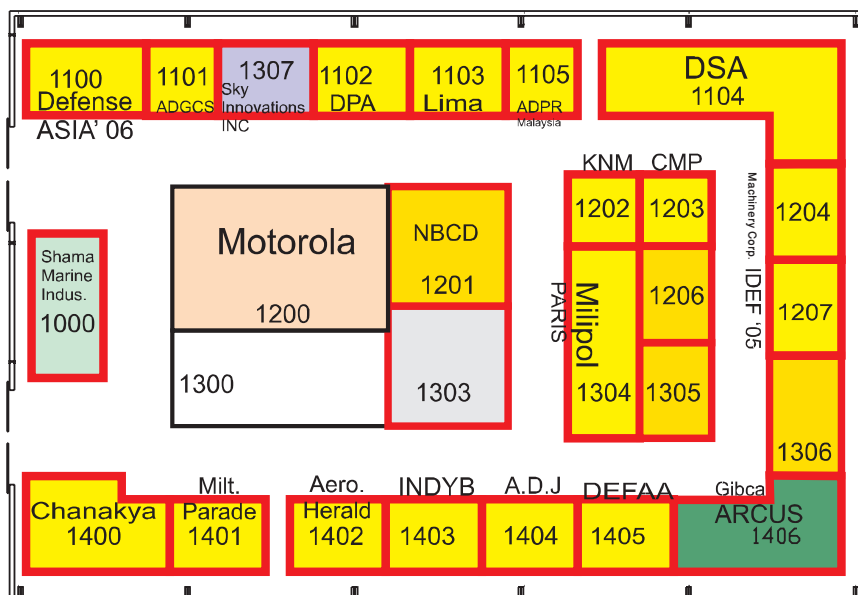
1100 Defense ASIA' 06

1101 ADGCS

1307 Sky Innovations INC

1102 DPA

1103 Lima

1105 ADPR Malaysia

DSA 1104

KNM

CMP

1202

1203

Machinery Corp.

1204

Shama Marine Indus. 1000

Motorola

1200

NBCD

1201

PARIS

Milipol

1304

1206

1305

IDEF '05

1207

1300

1303

1306

Chanakya 1400

Milt. Parade 1401

Aero. Herald 1402

INDYB 1403

A.D.J 1404

DEFAA 1405

Gibca

ARCUS 1406